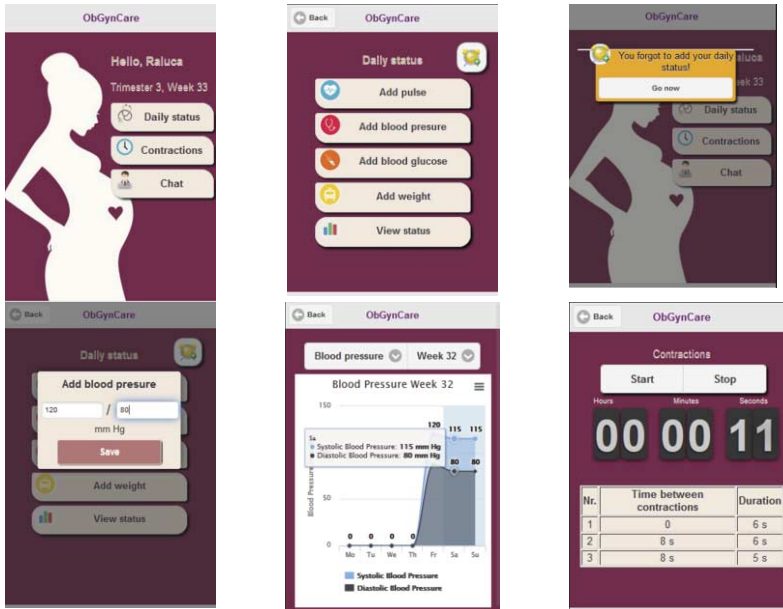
ObGynCare

Hello, Raluca

Trimester 3, Week 33

Daily status

Contractions

Chat

Back

ObGynCare

Daily status

Add pulse

Add blood presure

Add blood glucose

Add weight

View status

ObGynCare

You forgot to add your daily status!

Go now

Raluca

Week 33

Daily status

Contractions

Chat

Back

ObGynCare

Daily status

Add blood presure

120

/

80

mm Hg

Save

Add weight

View status

Back

ObGynCare

Blood pressure

Week 32

Blood Pressure Week 32

150

120

115

115

Sa

Systolic Blood Pressure: 115 mm Hg

Diastolic Blood Pressure: 80 mm Hg

80

80

Blood Pressure

0

0

0

0

0

Mo

Tu

We

Th

Fr

Sa

Su

Systolic Blood Pressure

Diastolic Blood Pressure

Back

ObGynCare

Contractions

Start

Stop

Hours

Minutes

Seconds

00

00

11

| Nr. | Time between contractions | Duration |
|---|---|---|
| 1 | 0 | 6 s |
| 2 | 8 s | 6 s |
| 3 | 8 s | 5 s |